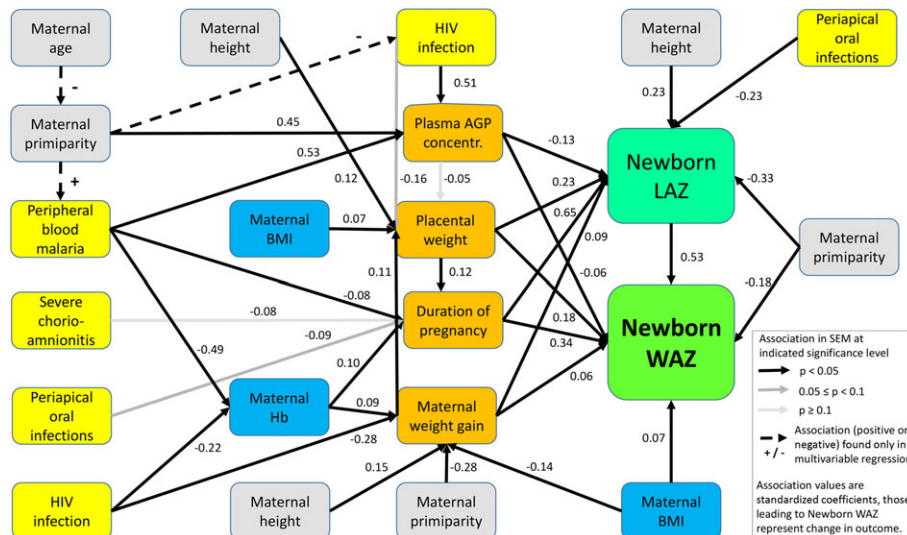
Maternal age

-

Maternal primiparity

+

Peripheral blood malaria

Severe chorio-amnionitis

Periapical oral infections

HIV infection

Maternal height

Maternal BMI

Maternal Hb

Maternal height

Maternal primiparity

HIV infection

Plasma AGP concentr.

Placental weight

Duration of pregnancy

Maternal weight gain

Maternal height

Periapical oral infections

Newborn LAZ

Newborn WAZ

Maternal primiparity

Maternal BMI

-

0.51

0.45

0.53

0.12

-0.16

-0.05

0.07

0.12

0.11

-0.08

-0.08

-0.09

-0.49

0.10

0.09

-0.28

-0.22

0.15

-0.28

-0.14

-0.13

0.23

0.65

0.09

-0.06

0.18

0.34

0.06

0.23

-0.23

-0.33

0.53

-0.18

0.07

Association in SEM at indicated significance level

p < 0.05

0.05 ≤ p < 0.1

p ≥ 0.1

+ / -

Association (positive or negative) found only in multivariable regressio

Association values are standardized coefficients, those leading to Newborn WAZ represent change in outcome.